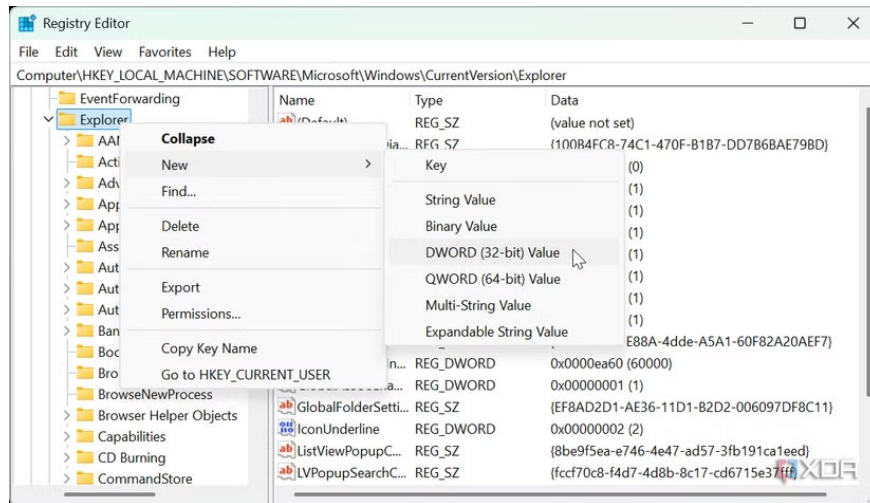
Registry Editor

File Edit View Favorites Help

Computer\HKEY_LOCAL_MACHINE\SOFTWARE\Microsoft\Windows\CurrentVersion\Explorer

EventForwarding
Explorer
AAM
Acti
Adv
App
App
Ass
Aut
Aut
Aut
Ban
Boo
Bro
BrowseNewProcess
Browser Helper Objects
Capabilities
CD Burning
CommandStore

Collapse
New
Find...
Delete
Rename
Export
Permissions...
Copy Key Name
Go to HKEY_CURRENT_USER

Key
String Value
Binary Value
DWORD (32-bit) Value
QWORD (64-bit) Value
Multi-String Value
Expandable String Value

| Name | Type | Data |
|---|---|---|
| (Default) | REG_SZ | (value not set) |
| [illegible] | REG_SZ | {100B4FC8-74C1-470F-B1B7-DD7B6BAE79BD} |
| | | (0) |
| | | (1) |
| | | (1) |
| | | (1) |
| | | (1) |
| | | (1) |
| | | (1) |
| | | (1) |
| | | (1) |
| | | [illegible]E88A-4dde-A5A1-60F82A20AEF7} |
| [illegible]n... | REG_DWORD | 0x0000ea60 (60000) |
| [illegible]a... | REG_DWORD | 0x00000001 (1) |
| GlobalFolderSetti... | REG_SZ | {EF8AD2D1-AE36-11D1-B2D2-006097DF8C11} |
| IconUnderline | REG_DWORD | 0x00000002 (2) |
| ListViewPopupC... | REG_SZ | {8be9f5ea-e746-4e47-ad57-3fb191ca1eed} |
| LVPopupSearchC... | REG_SZ | {fccf70c8-f4d7-4d8b-8c17-cd6715e37fff} |

XDA